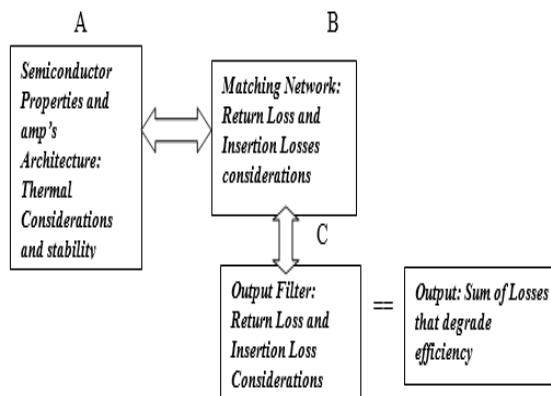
A

Semiconductor Properties and amp's Architecture: Thermal Considerations and stability

B

Matching Network: Return Loss and Insertion Losses considerations

C

Output Filter: Return Loss and Insertion Loss Considerations

==

Output: Sum of Losses that degrade efficiency